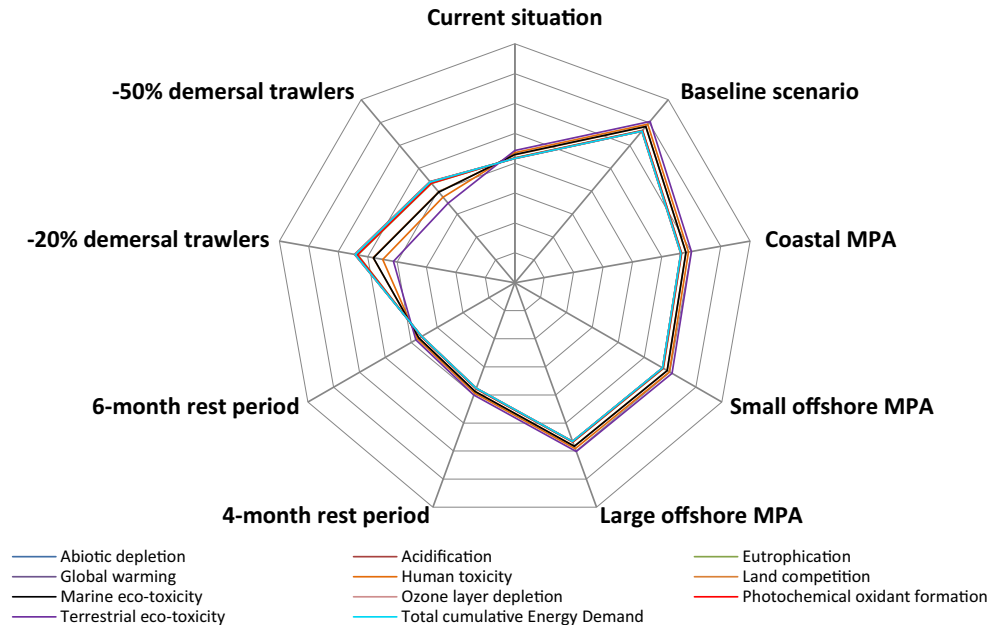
Current situation
Baseline scenario
Coastal MPA
Small offshore MPA
Large offshore MPA
4-month rest period
6-month rest period
-20% demersal trawlers
-50% demersal trawlers

Abiotic depletion
Acidification
Eutrophication
Global warming
Human toxicity
Land competition
Marine eco-toxicity
Ozone layer depletion
Photochemical oxidant formation
Terrestrial eco-toxicity
Total cumulative Energy Demand